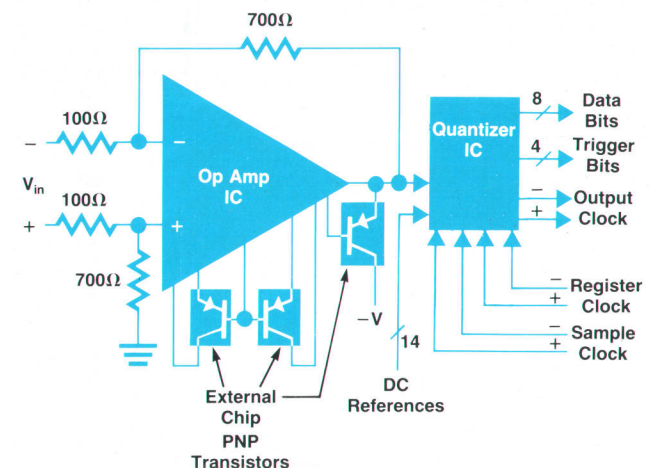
700Ω

100Ω

−

$V_{in}$

100Ω

+

700Ω

−

+

Op Amp IC

Quantizer IC

8

Data Bits

4

Trigger Bits

−

Output

+

Clock

−V

14

−

Register

+

Clock

−

Sample

+

Clock

External Chip PNP Transistors

DC References